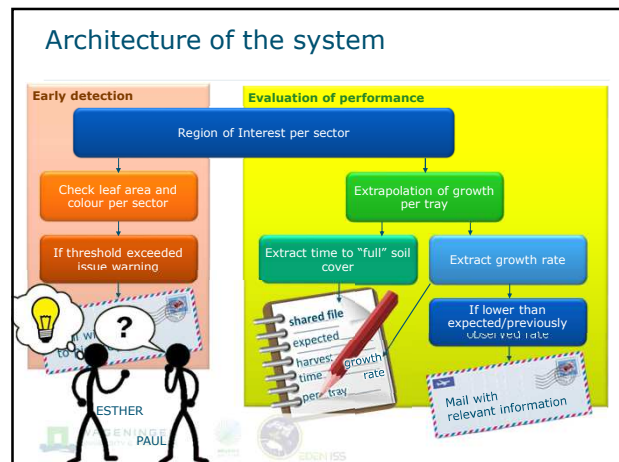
Architecture of the system

Early detection

Evaluation of performance

Region of Interest per sector

Check leaf area and colour per sector

If threshold exceeded issue warning

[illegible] to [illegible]

Extrapolation of growth per tray

Extract time to "full" soil cover

Extract growth rate

shared file
expected
harvest
time
per tray
growth
rate

If lower than expected/previously observed rate

Mail with relevant information

?

ESTHER

PAUL

WAGENINGEN

EDEN ISS